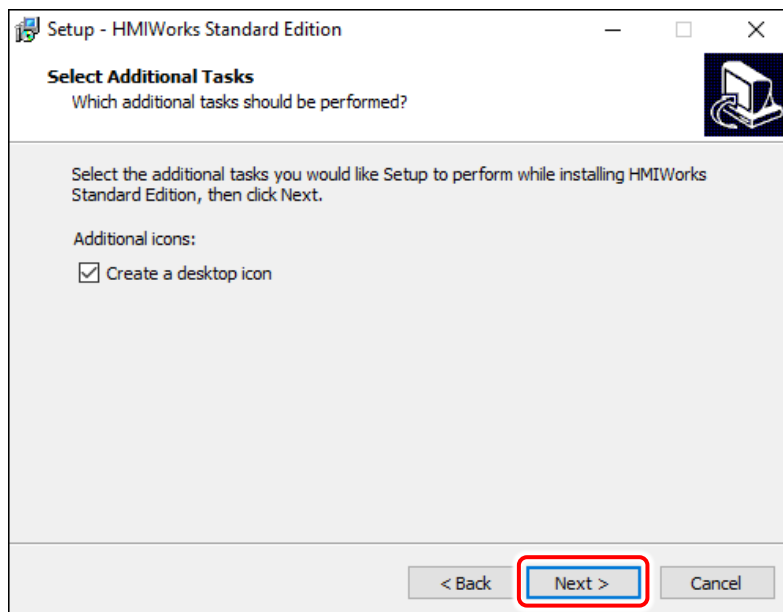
Setup - HMIWorks Standard Edition

Select Additional Tasks
Which additional tasks should be performed?

Select the additional tasks you would like Setup to perform while installing HMIWorks Standard Edition, then click Next.

Additional icons:

Create a desktop icon

< Back
Next >
Cancel